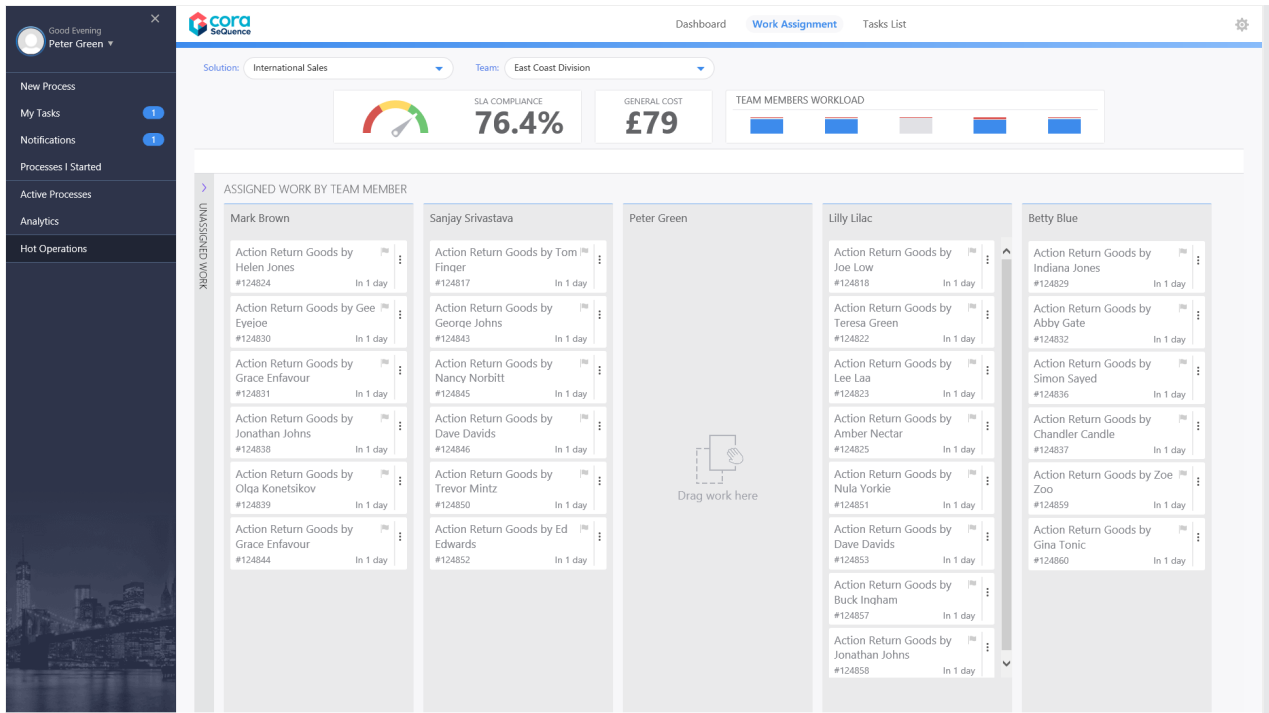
Good Evening
Peter Green ▾

New Process
My Tasks 1
Notifications 1
Processes I Started
Active Processes
Analytics
Hot Operations

cora SeQuence

Dashboard
Work Assignment
Tasks List

Solution: International Sales
Team: East Coast Division

SLA COMPLIANCE
76.4%

GENERAL COST
£79

TEAM MEMBERS WORKLOAD

UNASSIGNED WORK

ASSIGNED WORK BY TEAM MEMBER

Mark Brown
Action Return Goods by Helen Jones
#124824 In 1 day
Action Return Goods by Gee Eyejoe
#124830 In 1 day
Action Return Goods by Grace Enfavour
#124831 In 1 day
Action Return Goods by Jonathan Johns
#124838 In 1 day
Action Return Goods by Olga Konetsikov
#124839 In 1 day
Action Return Goods by Grace Enfavour
#124844 In 1 day

Sanjay Srivastava
Action Return Goods by Tom Finger
#124817 In 1 day
Action Return Goods by George Johns
#124843 In 1 day
Action Return Goods by Nancy Norbitt
#124845 In 1 day
Action Return Goods by Dave Davids
#124846 In 1 day
Action Return Goods by Trevor Mintz
#124850 In 1 day
Action Return Goods by Ed Edwards
#124852 In 1 day

Peter Green
Drag work here

Lilly Lilac
Action Return Goods by Joe Low
#124818 In 1 day
Action Return Goods by Teresa Green
#124822 In 1 day
Action Return Goods by Lee Laa
#124823 In 1 day
Action Return Goods by Amber Nectar
#124825 In 1 day
Action Return Goods by Nula Yorkie
#124851 In 1 day
Action Return Goods by Dave Davids
#124853 In 1 day
Action Return Goods by Buck Ingham
#124857 In 1 day
Action Return Goods by Jonathan Johns
#124858 In 1 day

Betty Blue
Action Return Goods by Indiana Jones
#124829 In 1 day
Action Return Goods by Abby Gate
#124832 In 1 day
Action Return Goods by Simon Sayed
#124836 In 1 day
Action Return Goods by Chandler Candle
#124837 In 1 day
Action Return Goods by Zoe Zoo
#124859 In 1 day
Action Return Goods by Gina Tonic
#124860 In 1 day